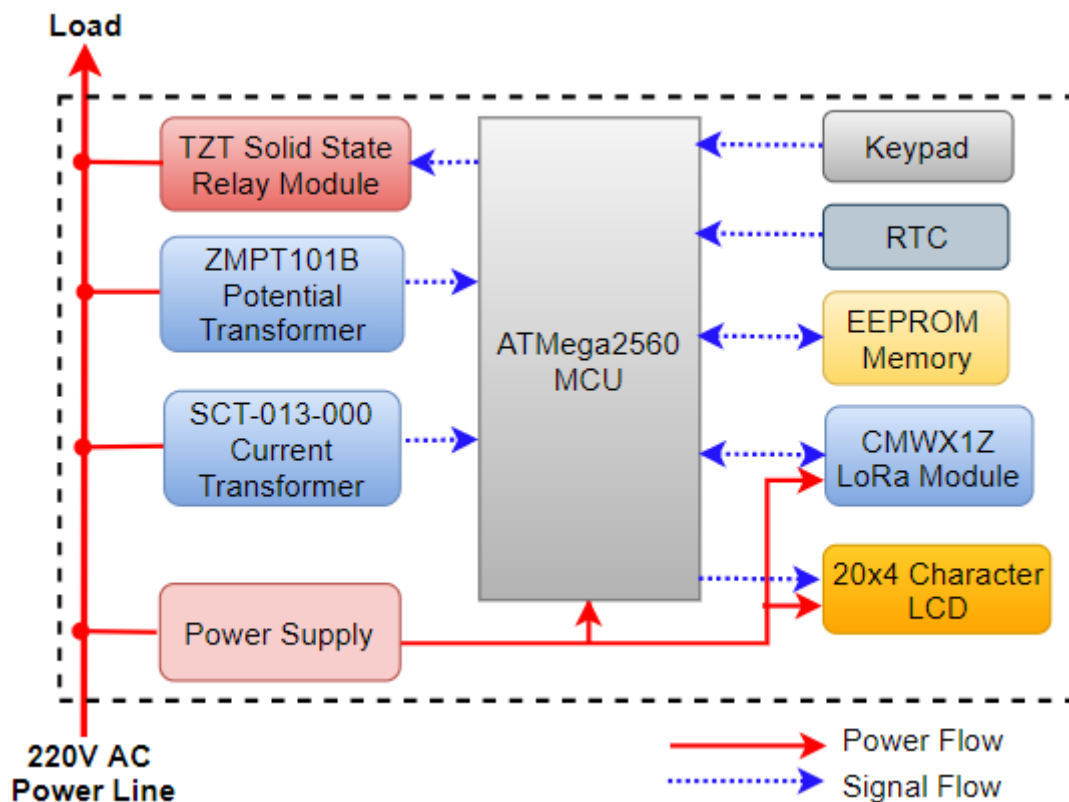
Load

TZT Solid State Relay Module

ZMPT101B Potential Transformer

SCT-013-000 Current Transformer

Power Supply

ATMega2560 MCU

Keypad

RTC

EEPROM Memory

CMWX1Z LoRa Module

20x4 Character LCD

220V AC Power Line

Power Flow

Signal Flow